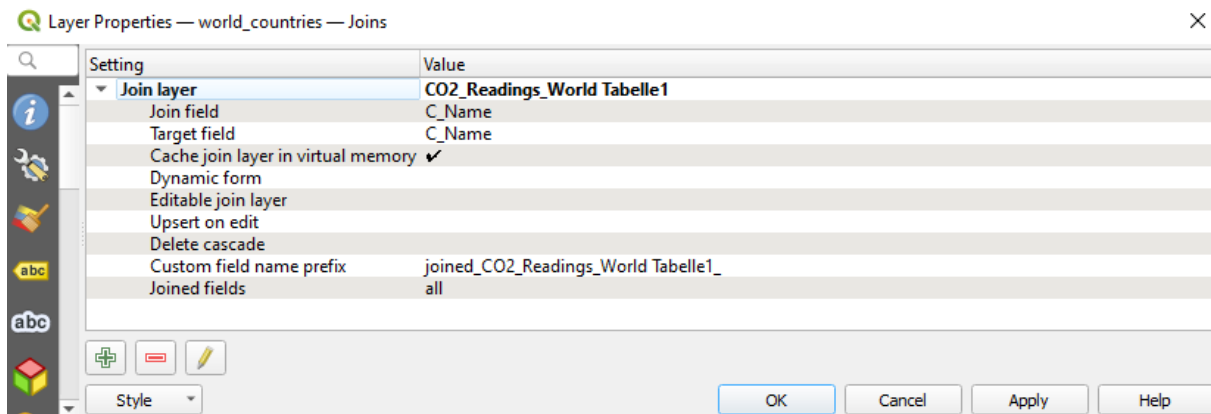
Layer Properties — world_countries — Joins

| Setting | Value |
|---|---|
| Join layer | CO2_Readings_World Tabelle1 |
| Join field | C_Name |
| Target field | C_Name |
| Cache join layer in virtual memory | ✔ |
| Dynamic form | |
| Editable join layer | |
| Upsert on edit | |
| Delete cascade | |
| Custom field name prefix | joined_CO2_Readings_World Tabelle1_ |
| Joined fields | all |

abc
abc

Style
OK
Cancel
Apply
Help